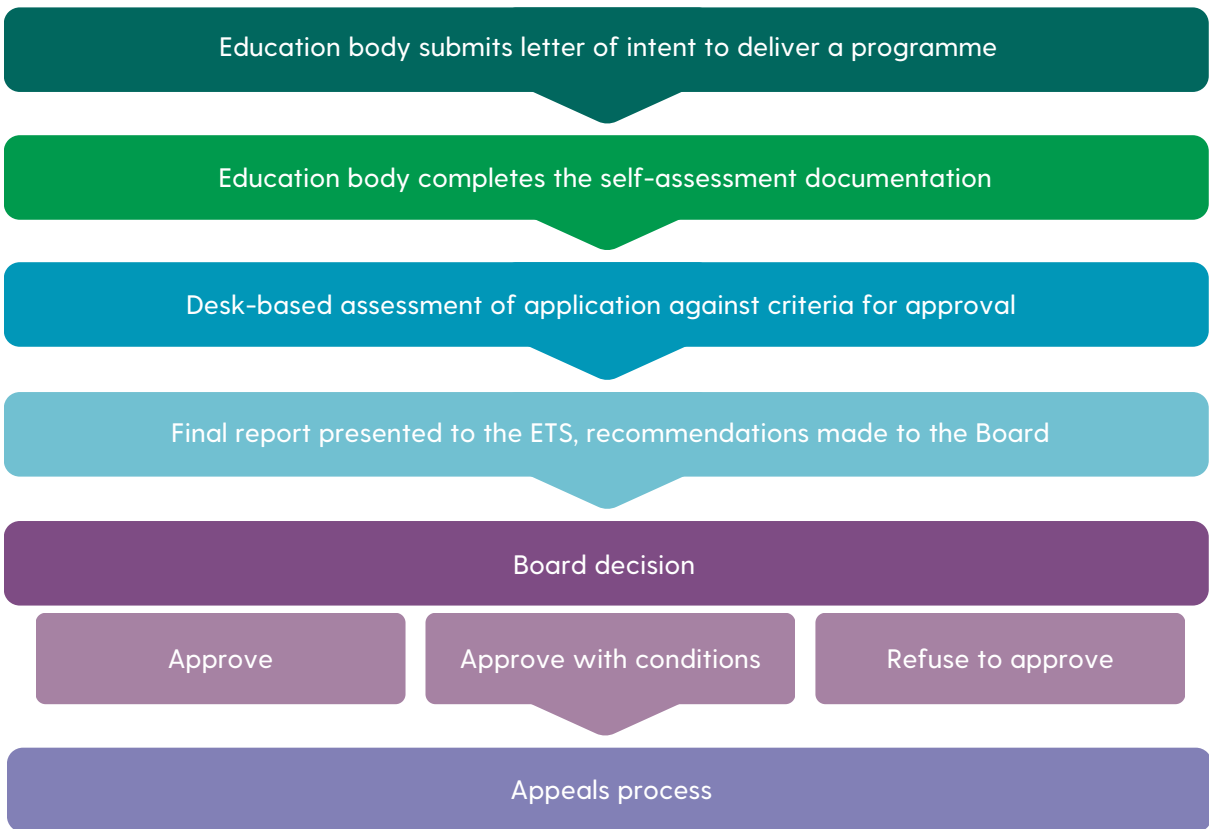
Education body submits letter of intent to deliver a programme

Education body completes the self-assessment documentation

Desk-based assessment of application against criteria for approval

Final report presented to the ETS, recommendations made to the Board

Board decision

Approve

Approve with conditions

Refuse to approve

Appeals process